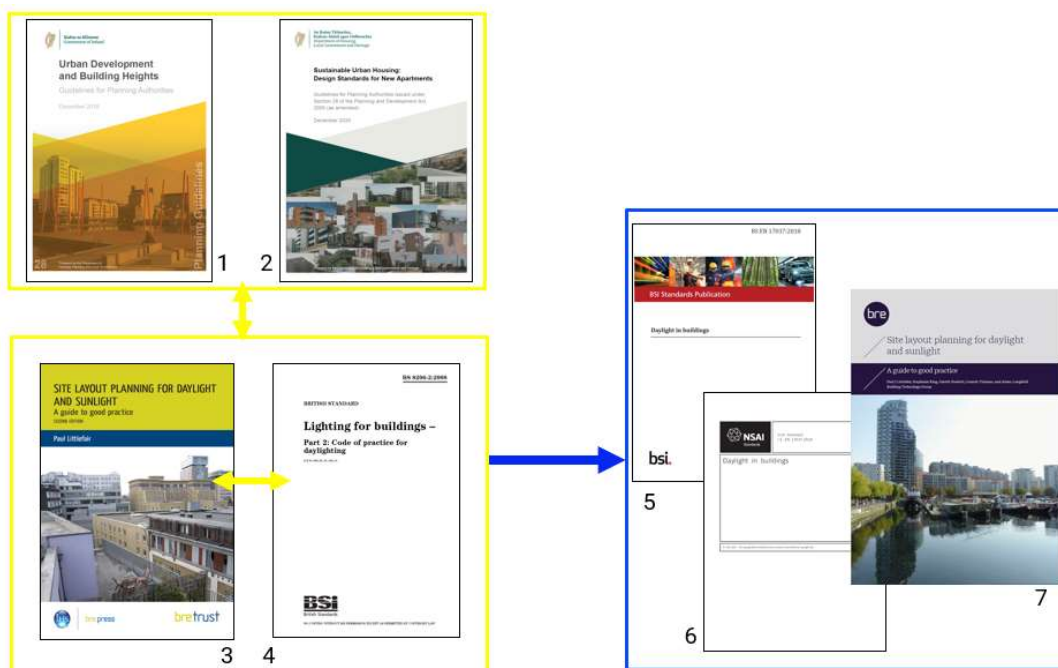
Urban Development and Building Heights

Guidelines for Planning Authorities

December 2018

Planning Guidelines

1

Sustainable Urban Housing: Design Standards for New Apartments

Guidelines for Planning Authorities issued under Section 28 of the Planning and Development Act 2000 (as amended)

December 2020

2

SITE LAYOUT PLANNING FOR DAYLIGHT AND SUNLIGHT

A guide to good practice

SECOND EDITION

Paul Littlefair

brepress

bretrust

3

BS 8206-2:2008

BRITISH STANDARD

Lighting for buildings –

Part 2: Code of practice for daylighting

BSI

4

BS EN 17037:2018

BSI Standards Publication

Daylight in buildings

bsi.

5

NSAI

Daylight in buildings

6

bre

Site layout planning for daylight and sunlight

A guide to good practice

7